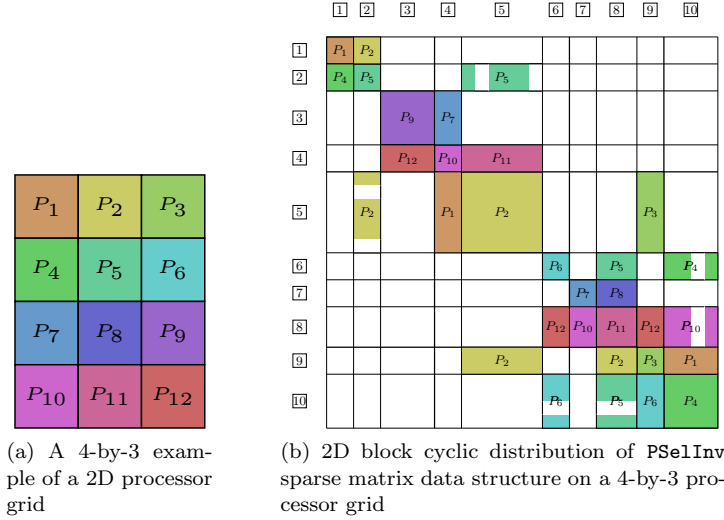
| $P_1$ | $P_2$ | $P_3$ |
|---|---|---|
| $P_4$ | $P_5$ | $P_6$ |
| $P_7$ | $P_8$ | $P_9$ |
| $P_{10}$ | $P_{11}$ | $P_{12}$ |

(a) A 4-by-3 example of a 2D processor grid

1 2 3 4 5 6 7 8 9 10

1 $P_1$ $P_2$
2 $P_4$ $P_5$ $P_5$
3 $P_9$ $P_7$
4 $P_{12}$ $P_{10}$ $P_{11}$
5 $P_2$ $P_1$ $P_2$ $P_3$
6 $P_6$ $P_5$ $P_4$
7 $P_7$ $P_8$
8 $P_{12}$ $P_{10}$ $P_{11}$ $P_{12}$ $P_{10}$
9 $P_2$ $P_2$ $P_3$ $P_1$
10 $P_6$ $P_5$ $P_6$ $P_4$

(b) 2D block cyclic distribution of PSelInv sparse matrix data structure on a 4-by-3 processor grid